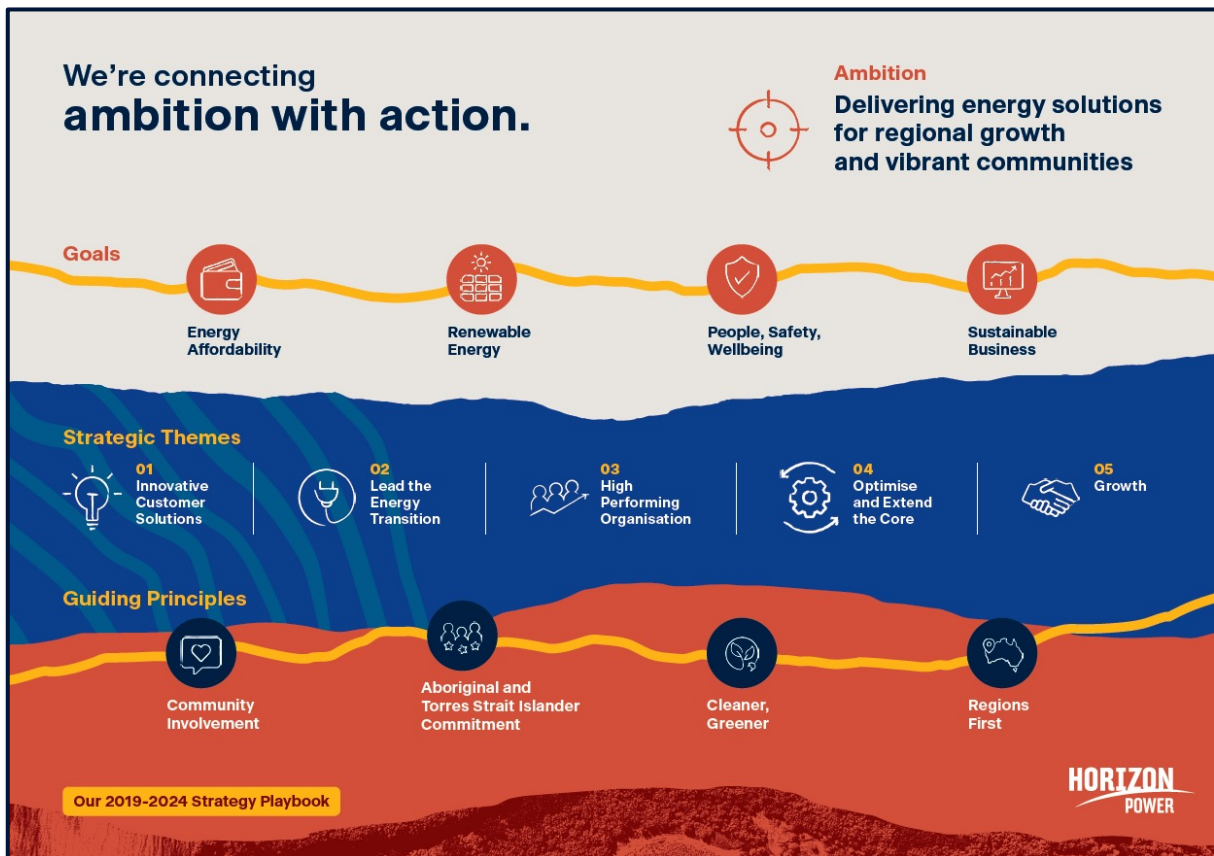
We're connecting
ambition with action.

Ambition
Delivering energy solutions for regional growth and vibrant communities

Goals

Energy Affordability

Renewable Energy

People, Safety, Wellbeing

Sustainable Business

Strategic Themes

01
Innovative Customer Solutions

02
Lead the Energy Transition

03
High Performing Organisation

04
Optimise and Extend the Core

05
Growth

Guiding Principles

Community Involvement

Aboriginal and Torres Strait Islander Commitment

Cleaner, Greener

Regions First

Our 2019-2024 Strategy Playbook

HORIZON POWER